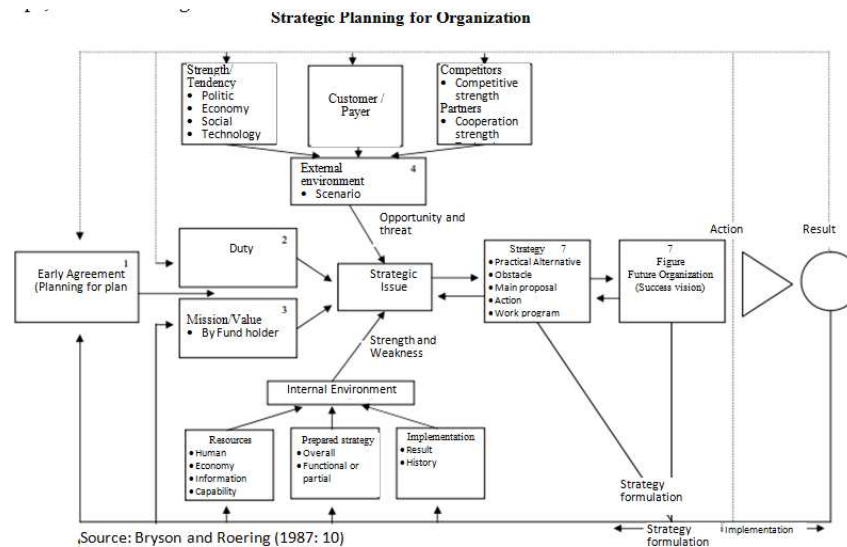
Strategic Planning for Organization

Strength/ Tendency
• Politic
• Economy
• Social
• Technology

Customer / Payer

Competitors
• Competitive strength
Partners
• Cooperation strength

External environment 4
• Scenario

Opportunity and threat

Early Agreement 1
(Planning for plan

Duty 2

Mission/Value 3
• By Fund holder

Strategic Issue

Strength and Weakness

Strategy 7
• Practical Alternative
• Obstacle
• Main proposal
• Action
• Work program

7
Figure
Future Organization
(Success vision)

Action

Result

Internal Environment

Resources
• Human
• Economy
• Information
• Capability

Prepared strategy
• Overall
• Functional or partial

Implementation
• Result
• History

Strategy formulation

Source: Bryson and Roering (1987: 10)

Strategy formulation

Implementation